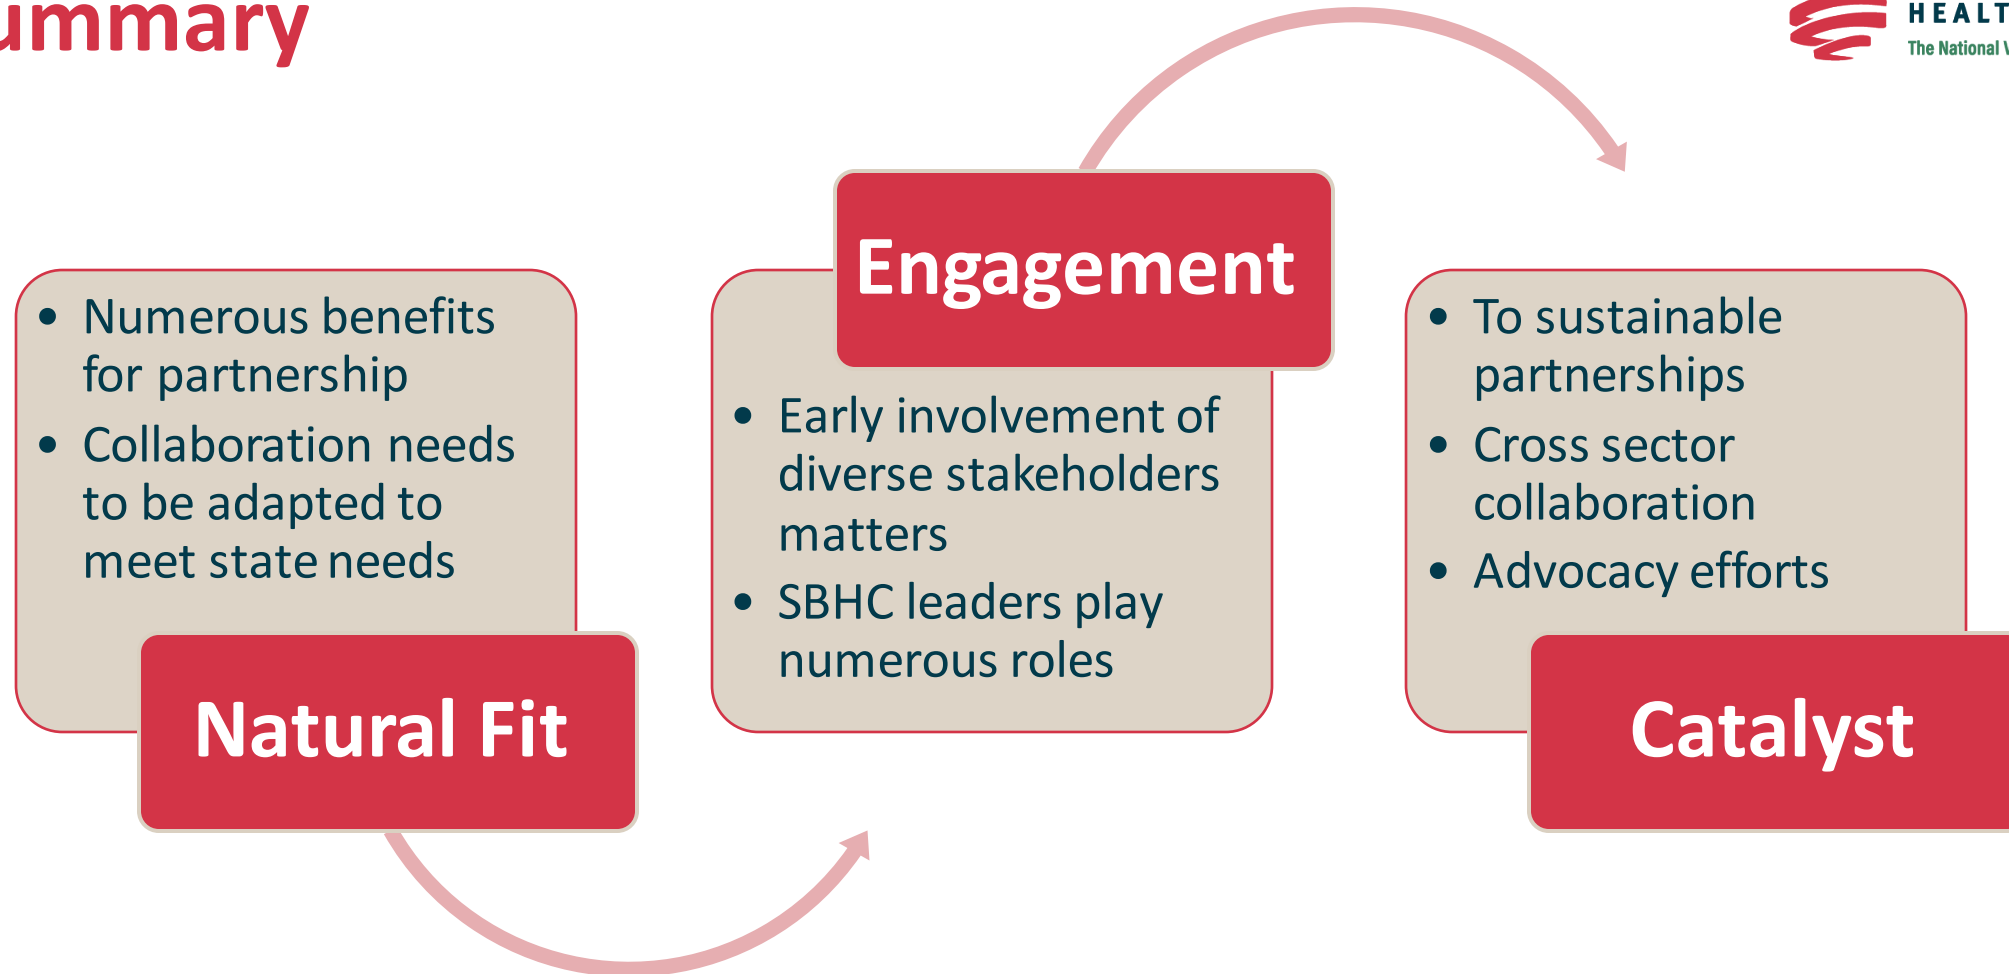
ummary

HEALT
The National V

- Numerous benefits for partnership
- Collaboration needs to be adapted to meet state needs

Natural Fit

Engagement

- Early involvement of diverse stakeholders matters
- SBHC leaders play numerous roles

- To sustainable partnerships
- Cross sector collaboration
- Advocacy efforts

Catalyst